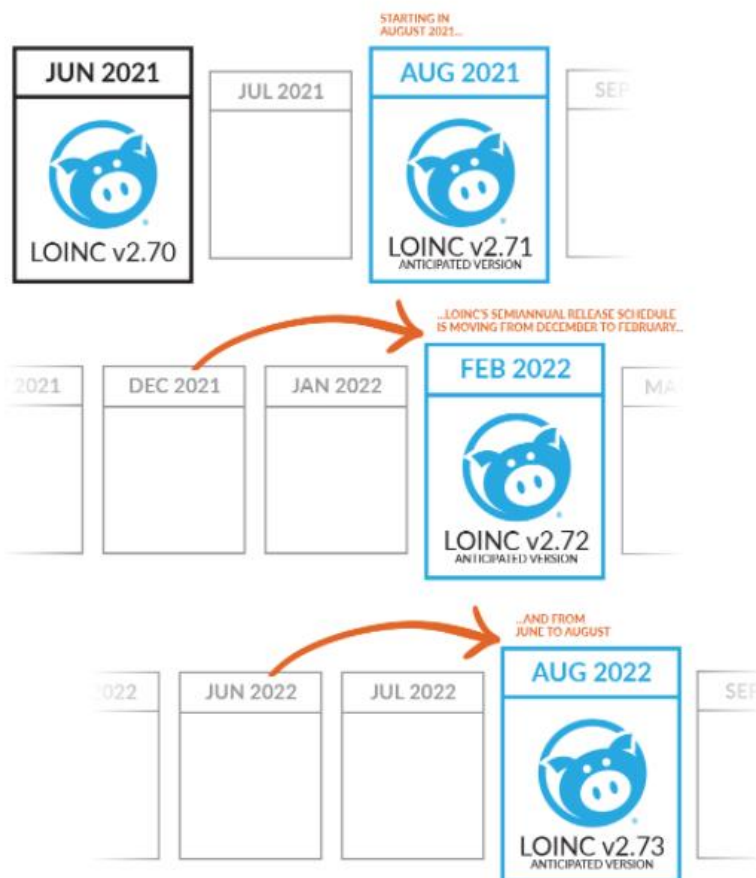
STARTING IN AUGUST 2021...

JUN 2021
LOINC v2.70

JUL 2021

AUG 2021
LOINC v2.71
ANTICIPATED VERSION

SEP

...LOINC'S SEMIANNUAL RELEASE SCHEDULE IS MOVING FROM DECEMBER TO FEBRUARY...

2021

DEC 2021

JAN 2022

FEB 2022
LOINC v2.72
ANTICIPATED VERSION

MA

...AND FROM JUNE TO AUGUST

022

JUN 2022

JUL 2022

AUG 2022
LOINC v2.73
ANTICIPATED VERSION

SEP